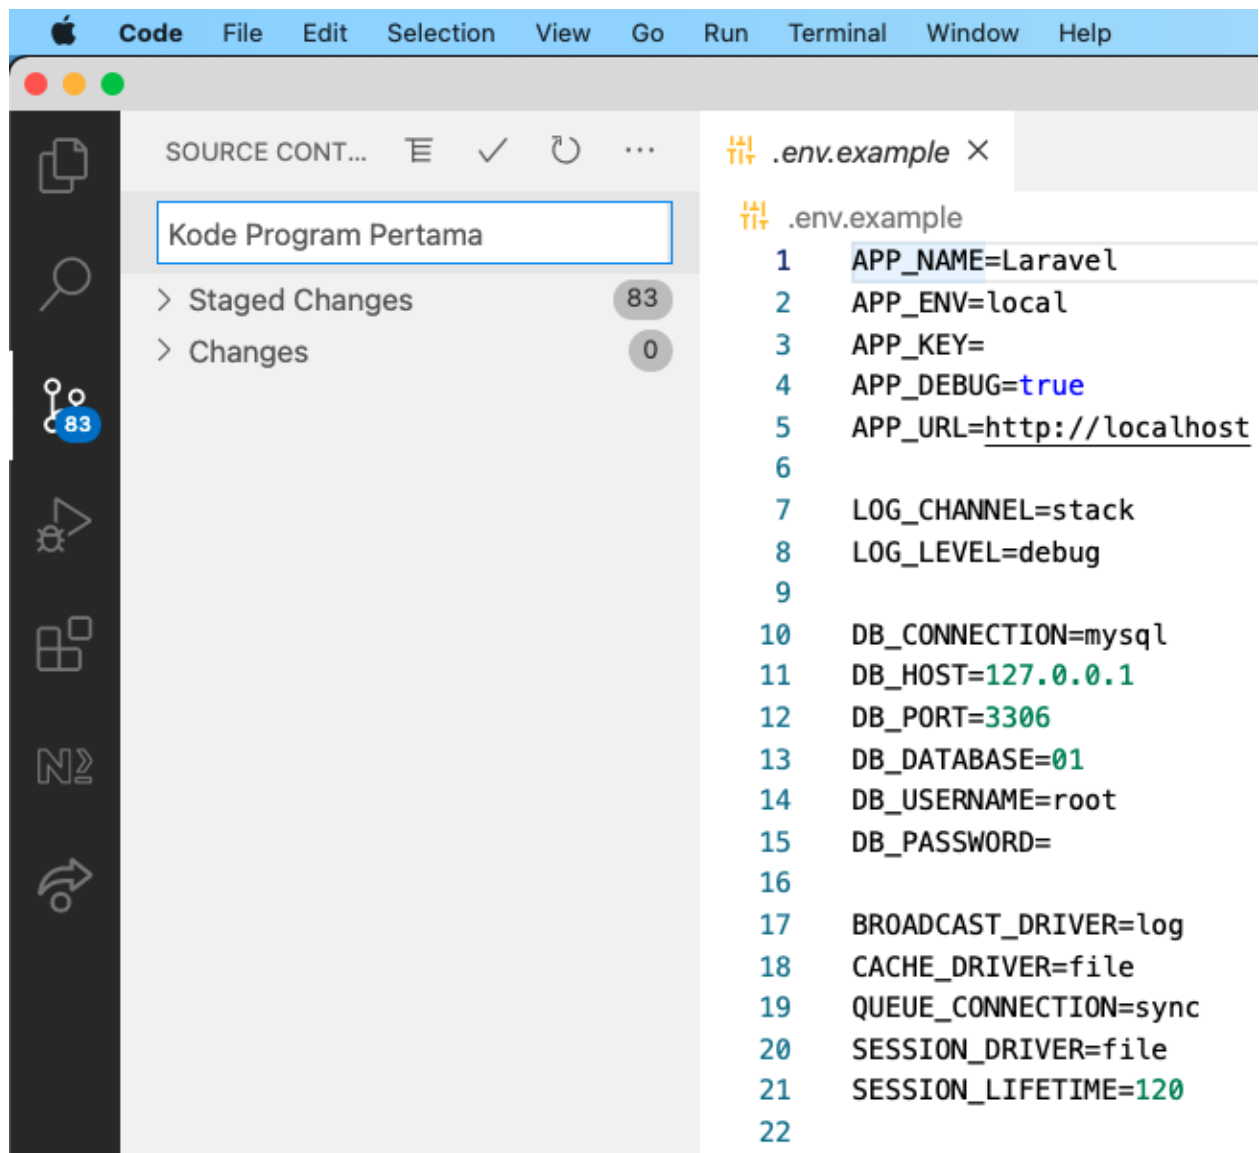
Code File Edit Selection View Go Run Terminal Window Help

SOURCE CONT... ···

Kode Program Pertama

Staged Changes 83

Changes 0

83

.env.example ×

.env.example

1 APP_NAME=Laravel
2 APP_ENV=local
3 APP_KEY=
4 APP_DEBUG=true
5 APP_URL=http://localhost
6
7 LOG_CHANNEL=stack
8 LOG_LEVEL=debug
9
10 DB_CONNECTION=mysql
11 DB_HOST=127.0.0.1
12 DB_PORT=3306
13 DB_DATABASE=01
14 DB_USERNAME=root
15 DB_PASSWORD=
16
17 BROADCAST_DRIVER=log
18 CACHE_DRIVER=file
19 QUEUE_CONNECTION=sync
20 SESSION_DRIVER=file
21 SESSION_LIFETIME=120
22